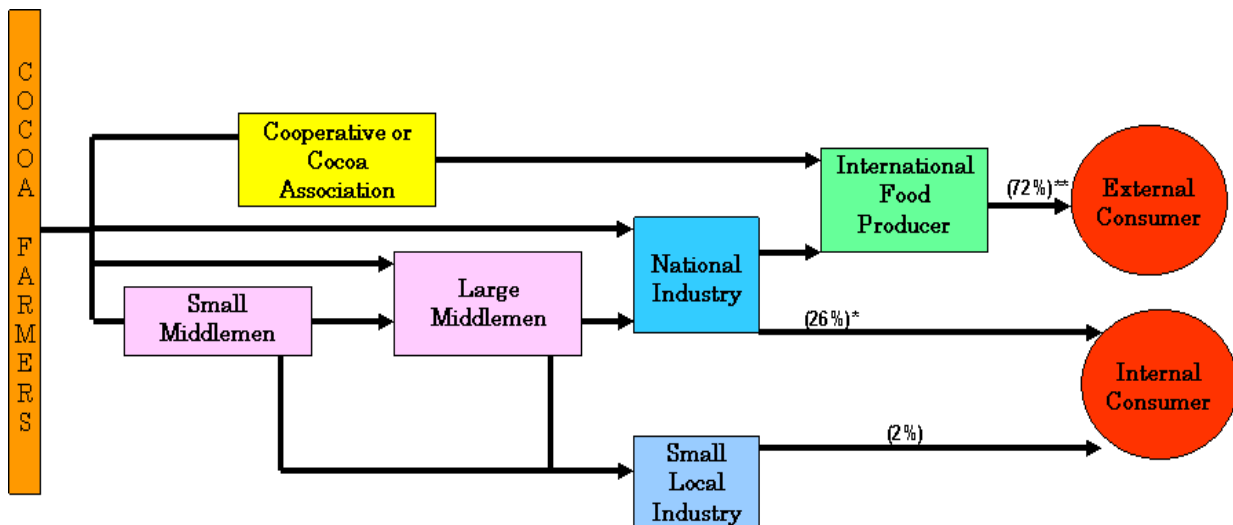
COCOA FARMERS

Cooperative or Cocoa Association

International Food Producer

(72%)**

External Consumer

National Industry

Small Middlemen

Large Middlemen

(26%)*

Internal Consumer

(2%)

Small Local Industry